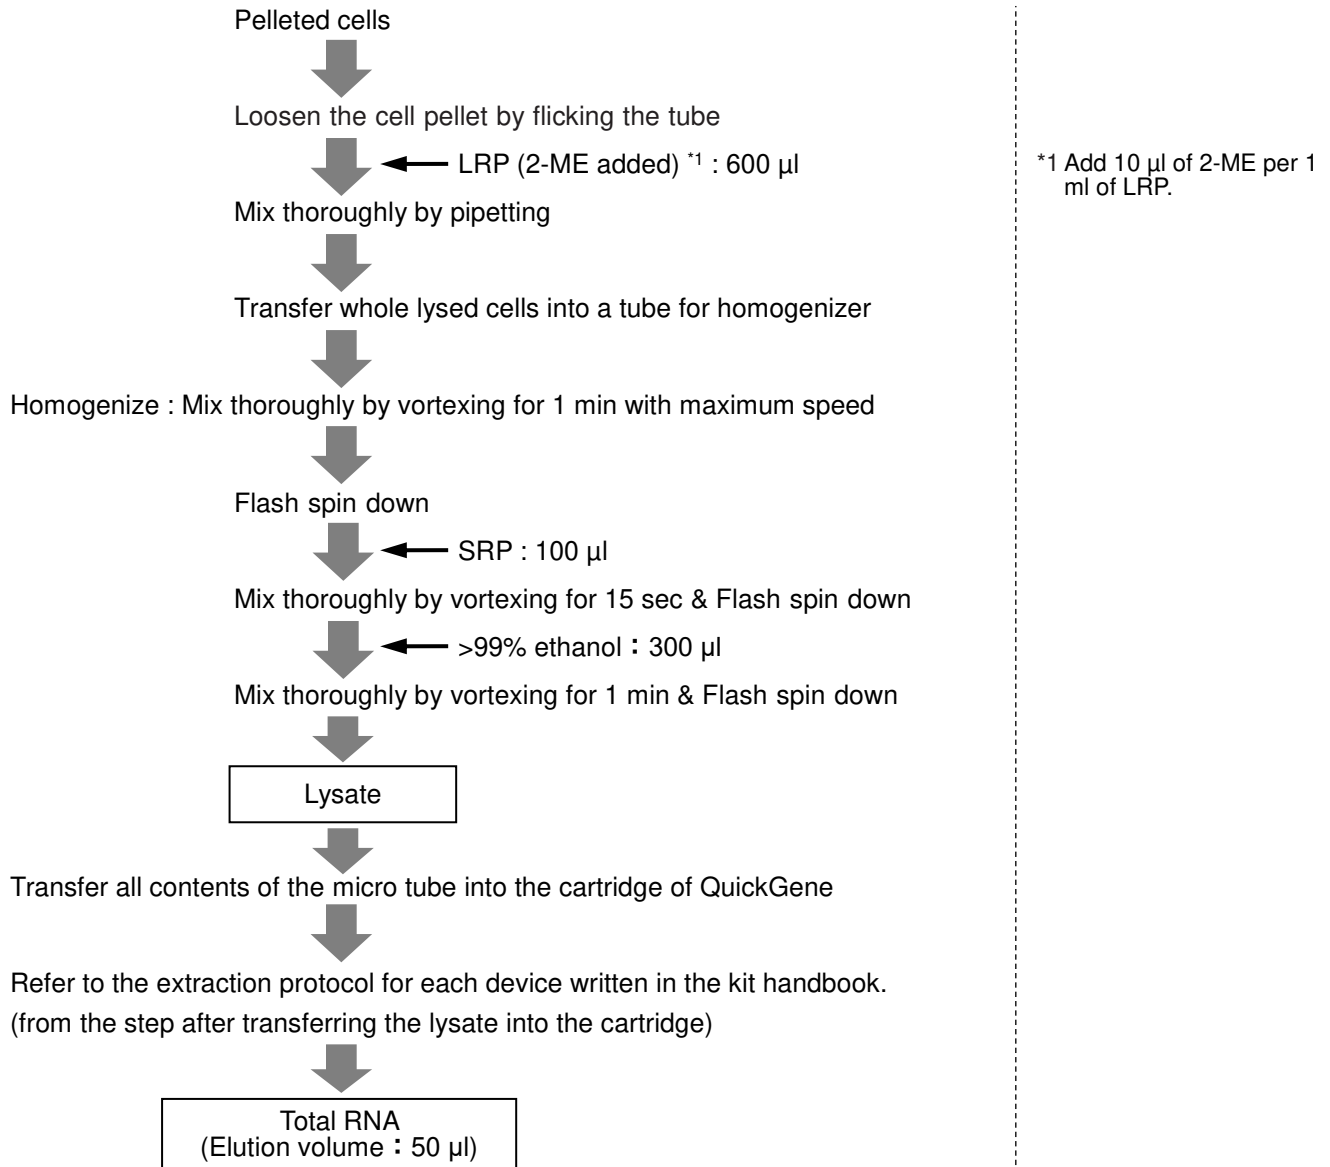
Pelleted cells

Loosen the cell pellet by flicking the tube

LRP (2-ME added) $^{*1}$ : 600 µl

Mix thoroughly by pipetting

Transfer whole lysed cells into a tube for homogenizer

Homogenize : Mix thoroughly by vortexing for 1 min with maximum speed

Flash spin down

SRP : 100 µl

Mix thoroughly by vortexing for 15 sec & Flash spin down

>99% ethanol : 300 µl

Mix thoroughly by vortexing for 1 min & Flash spin down

Lysate

Transfer all contents of the micro tube into the cartridge of QuickGene

Refer to the extraction protocol for each device written in the kit handbook. (from the step after transferring the lysate into the cartridge)

Total RNA (Elution volume : 50 µl)

*1 Add 10 µl of 2-ME per 1 ml of LRP.